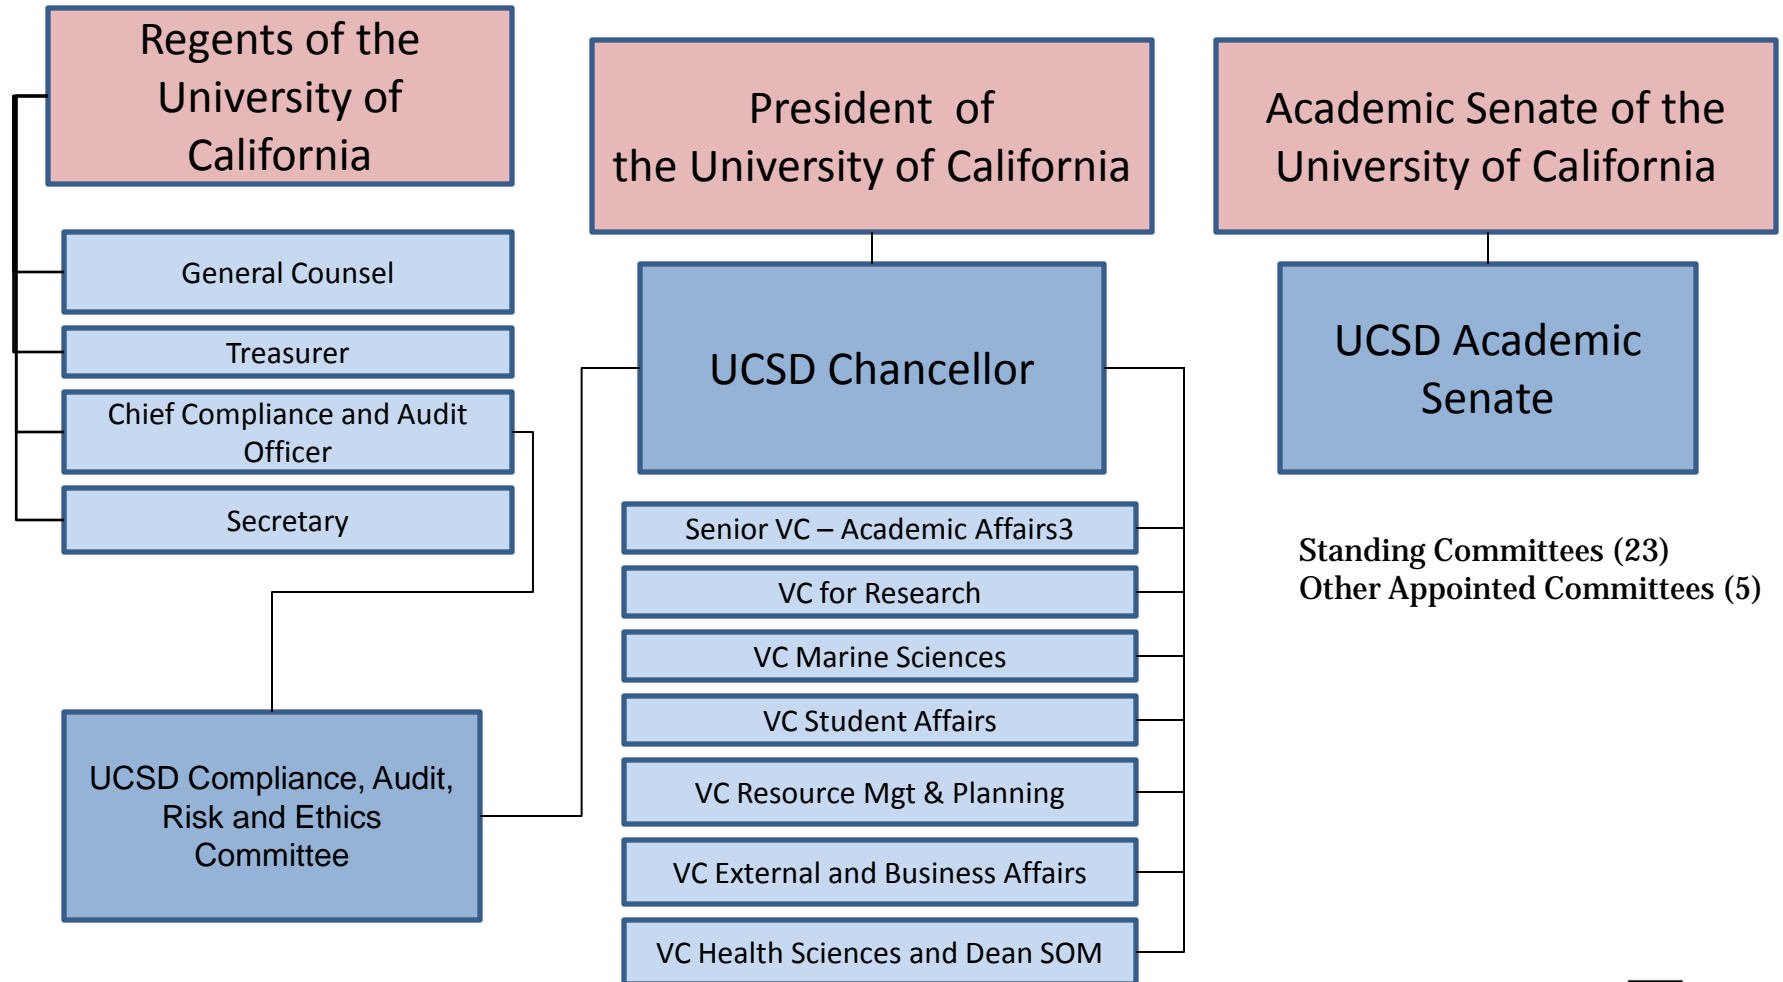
Regents of the University of California

General Counsel

Treasurer

Chief Compliance and Audit Officer

Secretary

UCSD Compliance, Audit, Risk and Ethics Committee

President of the University of California

UCSD Chancellor

Senior VC – Academic Affairs3

VC for Research

VC Marine Sciences

VC Student Affairs

VC Resource Mgt & Planning

VC External and Business Affairs

VC Health Sciences and Dean SOM

Academic Senate of the University of California

UCSD Academic Senate

Standing Committees (23)
Other Appointed Committees (5)